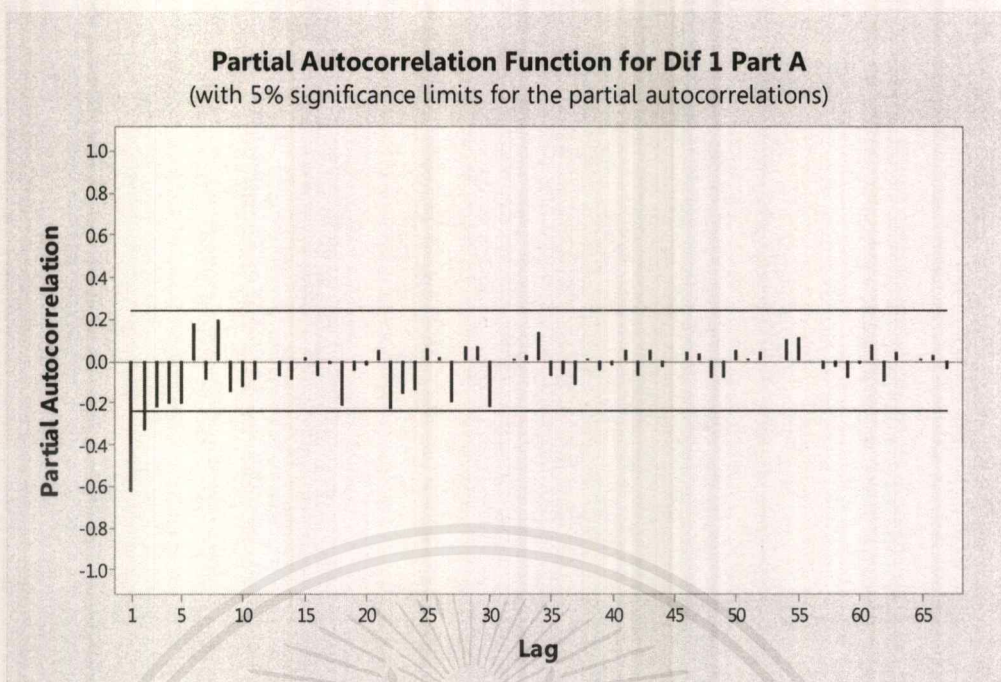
Partial Autocorrelation Function for Dif 1 Part A
(with 5% significance limits for the partial autocorrelations)

Partial Autocorrelation

1.0
0.8
0.6
0.4
0.2
0.0
-0.2
-0.4
-0.6
-0.8
-1.0

1 5 10 15 20 25 30 35 40 45 50 55 60 65

Lag